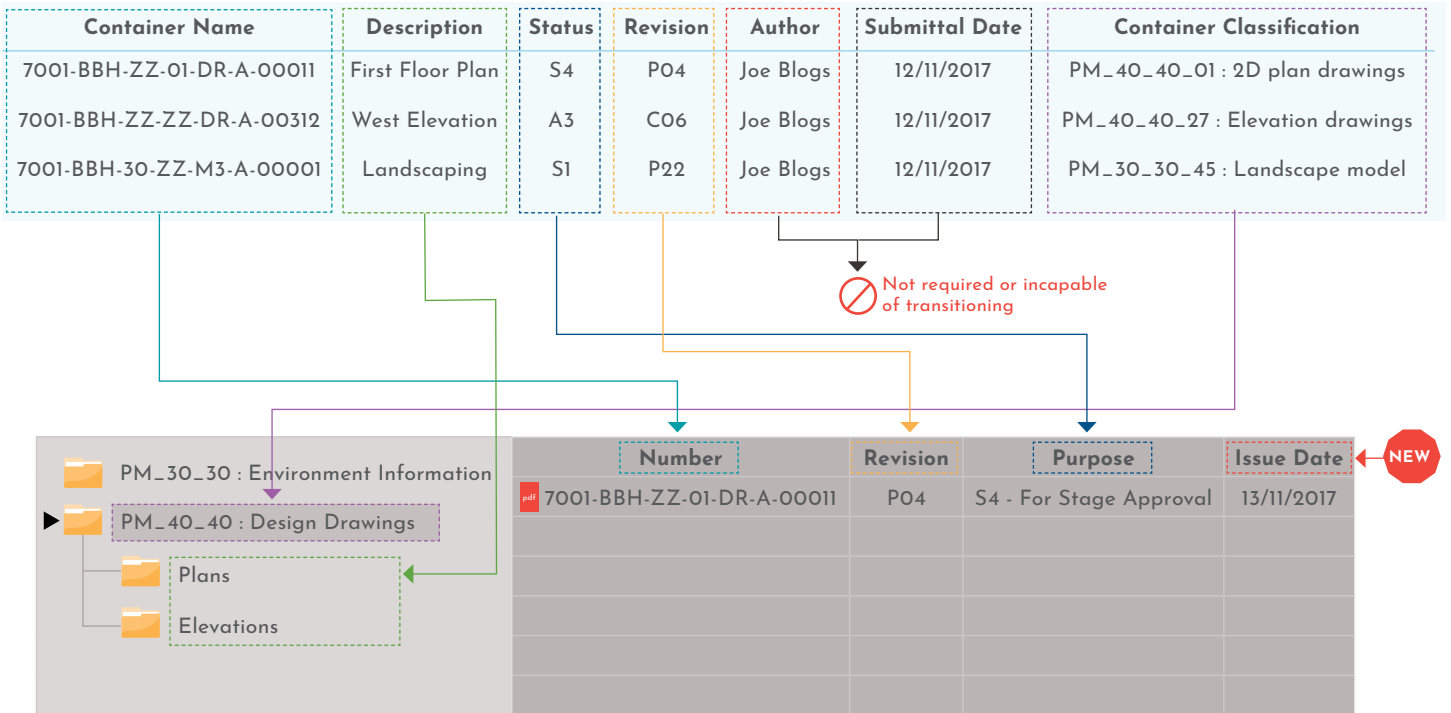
| Container Name | Description | Status | Revision | Author | Submittal Date | Container Classification |
|---|---|---|---|---|---|---|
| 7001-BBH-ZZ-01-DR-A-00011 | First Floor Plan | S4 | P04 | Joe Blogs | 12/11/2017 | PM_40_40_01 : 2D plan drawings |
| 7001-BBH-ZZ-ZZ-DR-A-00312 | West Elevation | A3 | C06 | Joe Blogs | 12/11/2017 | PM_40_40_27 : Elevation drawings |
| 7001-BBH-30-ZZ-M3-A-00001 | Landscaping | S1 | P22 | Joe Blogs | 12/11/2017 | PM_30_30_45 : Landscape model |

Not required or incapable of transitioning

PM_30_30 : Environment Information
PM_40_40 : Design Drawings
Plans
Elevations

| Number | Revision | Purpose | Issue Date |
|---|---|---|---|
| pdf 7001-BBH-ZZ-01-DR-A-00011 | P04 | S4 - For Stage Approval | 13/11/2017 |

NEW